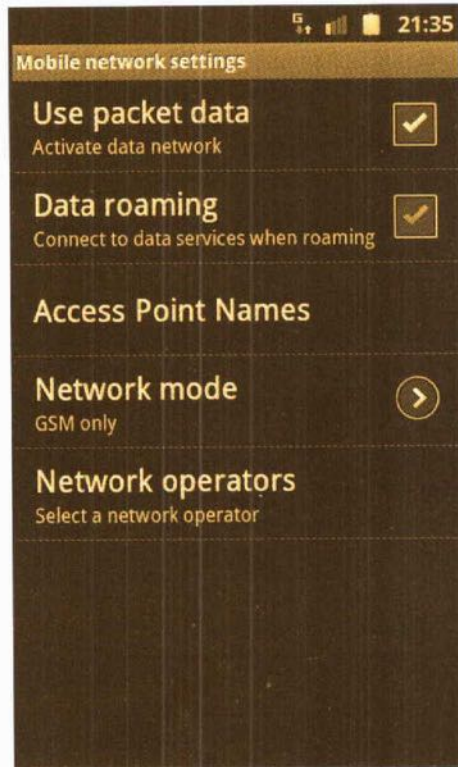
21:35

Mobile network settings

Use packet data
Activate data network

Data roaming
Connect to data services when roaming

Access Point Names

Network mode
GSM only

Network operators
Select a network operator